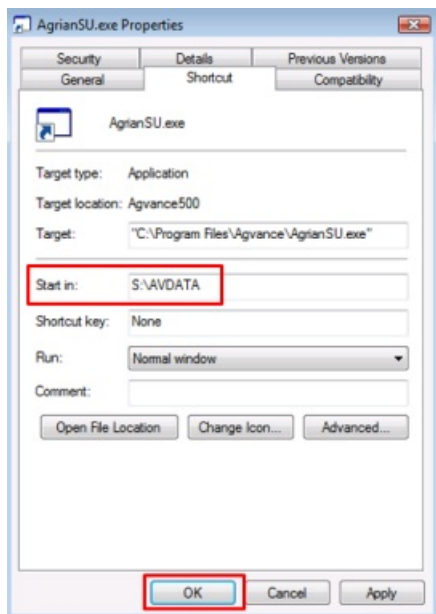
AgrianSU.exe Properties

Security
Details
Previous Versions
General
Shortcut
Compatibility

AgrianSU.exe

Target type: Application

Target location: Agvance500

Target: "C:\Program Files\Agvance\AgrianSU.exe"

Start in: S:\AVDATA

Shortcut key: None

Run: Normal window

Comment:

Open File Location
Change Icon...
Advanced...

OK
Cancel
Apply